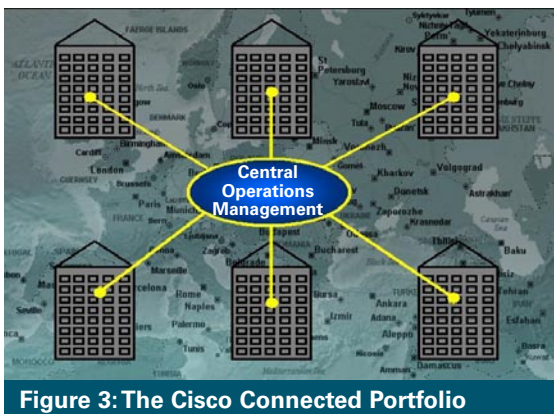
Central Operations Management

FAEROE ISLANDS
ATLANTIC OCEAN
North Sea
London
Cardiff
Birmingham
GUERNSEY
Brussels
Paris
FRANCE
Munich
Marseille
Barcelona
Rome
Naples
Palermo
Tunis
Seville
MOROCCO
Zagreb
Budapest
Bucharest
Minsk
St Petersburg
Yaroslavl
Moscow
Tula
Voronezh
Gomel
Kharkov
Donetsk
Zaporozhe
Krasnodar
Odessa
Volgograd
Astrakhan
Bursa
Izmir
Ankara
Adana
Aleppo
Damascus
Nicosia
Baku
Tehran
Esfahan
Kirov
Perm
Yekaterinburg
Chelyabinsk
Syktyvkar
Tyumen
Figure 3: The Cisco Connected Portfolio